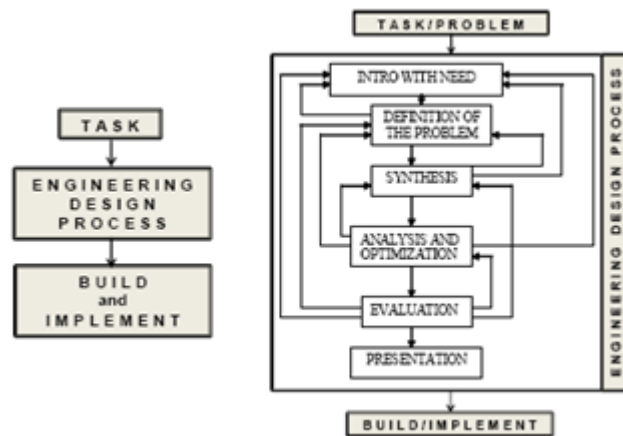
TASK

ENGINEERING DESIGN PROCESS

BUILD and IMPLEMENT

TASK/PROBLEM

INTRO WITH NEED

DEFINITION OF THE PROBLEM

SYNTHESIS

ANALYSIS AND OPTIMIZATION

EVALUATION

PRESENTATION

ENGINEERING DESIGN PROCESS

BUILD/IMPLEMENT